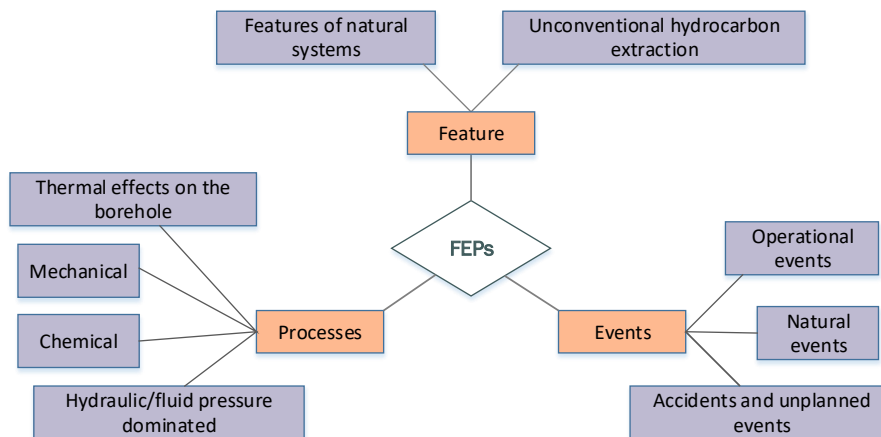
Features of natural systems

Unconventional hydrocarbon extraction

Feature

FEPs

Thermal effects on the borehole

Mechanical

Chemical

Hydraulic/fluid pressure dominated

Processes

Events

Operational events

Natural events

Accidents and unplanned events